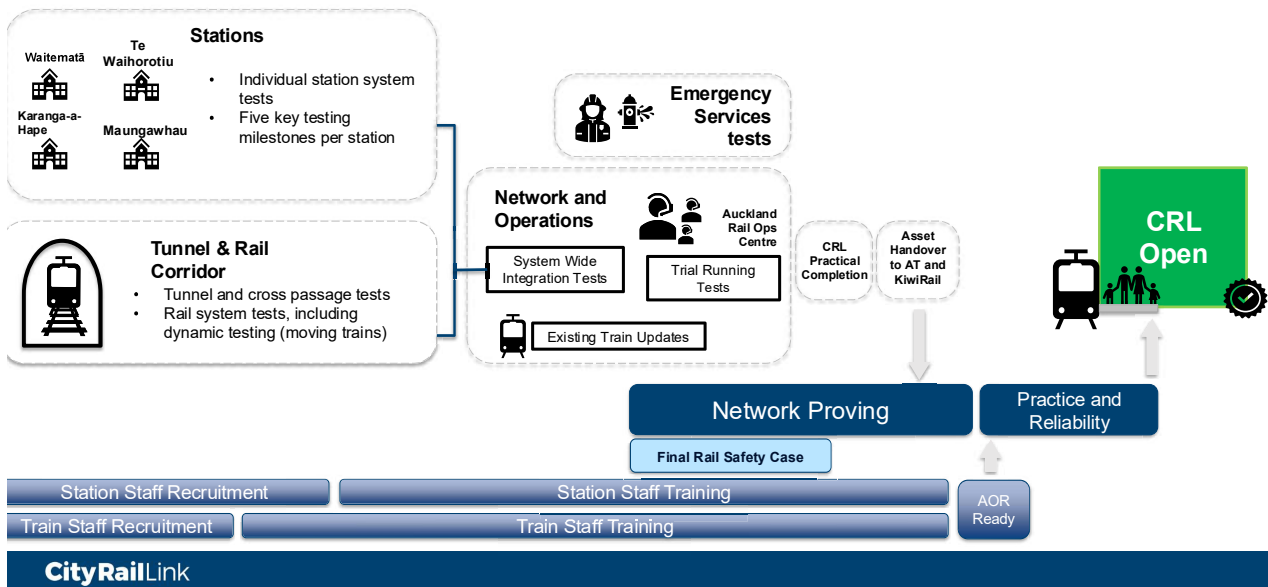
Stations

Waitematā

Te Waihorotiu

Karanga-a-Hape

Maungawhau

• Individual station system tests
• Five key testing milestones per station

Emergency Services tests

Tunnel & Rail Corridor

• Tunnel and cross passage tests
• Rail system tests, including dynamic testing (moving trains)

Network and Operations

Auckland Rail Ops Centre

System Wide Integration Tests

Trial Running Tests

Existing Train Updates

CRL Practical Completion

Asset Handover to AT and KiwiRail

CRL Open

Network Proving

Practice and Reliability

Final Rail Safety Case

Station Staff Recruitment

Station Staff Training

Train Staff Recruitment

Train Staff Training

AOR Ready

CityRailLink